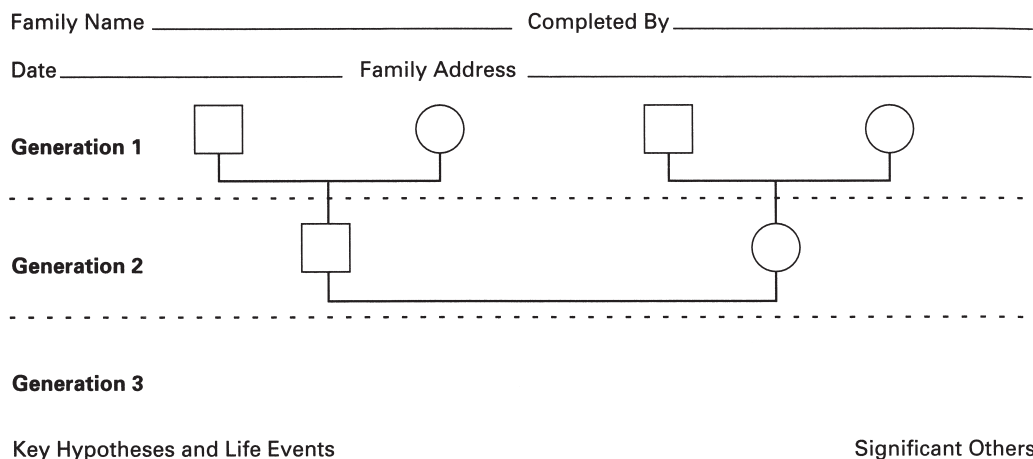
Family Name ____________________ Completed By ____________________

Date ____________________ Family Address ____________________

**Generation 1**

**Generation 2**

**Generation 3**

Key Hypotheses and Life Events

Significant Others